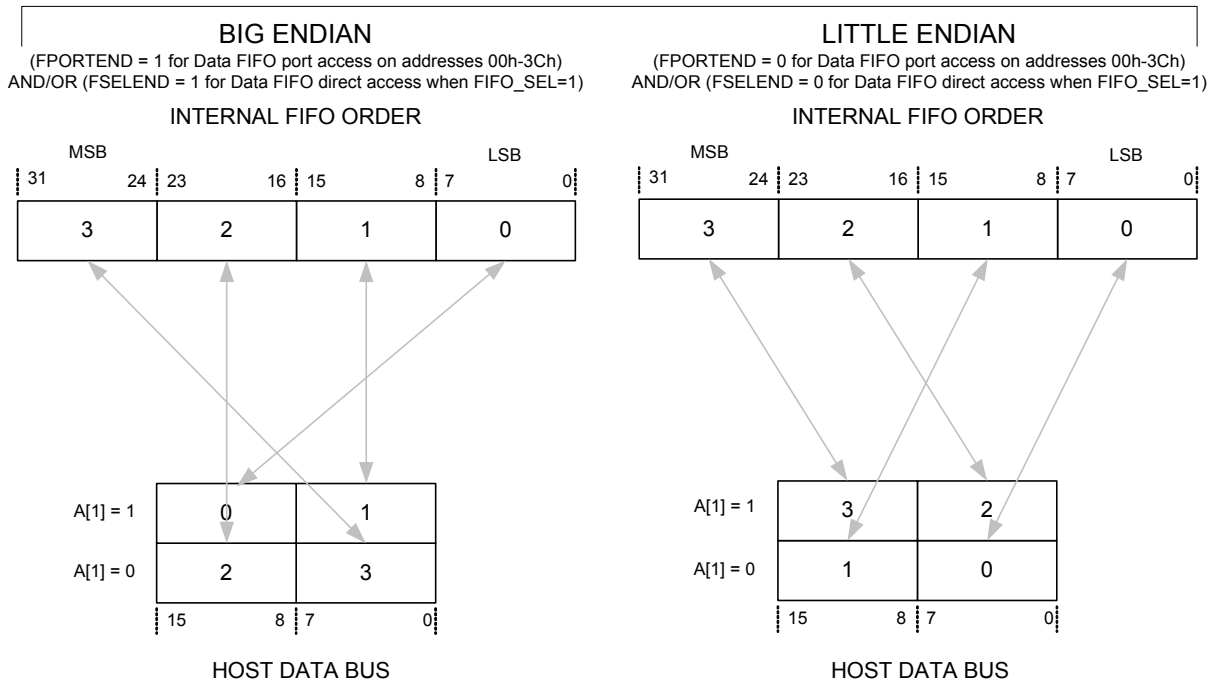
BIG ENDIAN

(FPORTEND = 1 for Data FIFO port access on addresses 00h-3Ch)
AND/OR (FSELEND = 1 for Data FIFO direct access when FIFO_SEL=1)

INTERNAL FIFO ORDER

MSB LSB

31 24 23 16 15 8 7 0

| 3 | 2 | 1 | 0 |
|---|---|---|---|

A[1] = 1
A[1] = 0

| 0 | 1 |
|---|---|
| 2 | 3 |

15 8 7 0

HOST DATA BUS

LITTLE ENDIAN

(FPORTEND = 0 for Data FIFO port access on addresses 00h-3Ch)
AND/OR (FSELEND = 0 for Data FIFO direct access when FIFO_SEL=1)

INTERNAL FIFO ORDER

MSB LSB

31 24 23 16 15 8 7 0

| 3 | 2 | 1 | 0 |
|---|---|---|---|

A[1] = 1
A[1] = 0

| 3 | 2 |
|---|---|
| 1 | 0 |

15 8 7 0

HOST DATA BUS